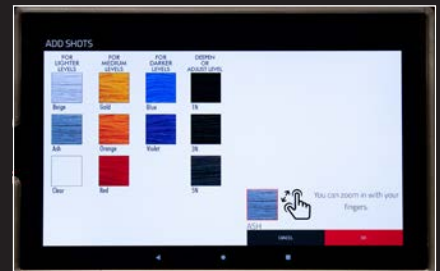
ADD SHOTS

FOR LIGHTER LEVELS

FOR MEDIUM LEVELS

FOR DARKER LEVELS

DEEPEN OR ADJUST LEVEL

Beige

Gold

Blue

1N

Ash

Orange

Violet

3N

Clear

Red

5N

You can zoom in with your fingers.

ASH

CANCEL

OK